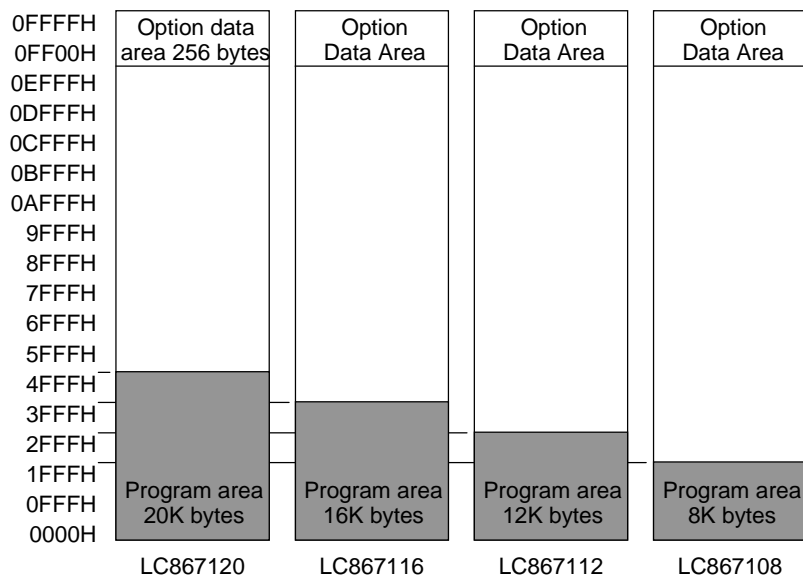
0FFFFH
0FF00H
0EFFFH
0DFFFH
0CFFFH
0BFFFH
0AFFFH
9FFFH
8FFFH
7FFFH
6FFFH
5FFFH
4FFFH
3FFFH
2FFFH
1FFFH
0FFFH
0000H

Option data area 256 bytes

Program area 20K bytes

LC867120

Option Data Area

Program area 16K bytes

LC867116

Option Data Area

Program area 12K bytes

LC867112

Option Data Area

Program area 8K bytes

LC867108